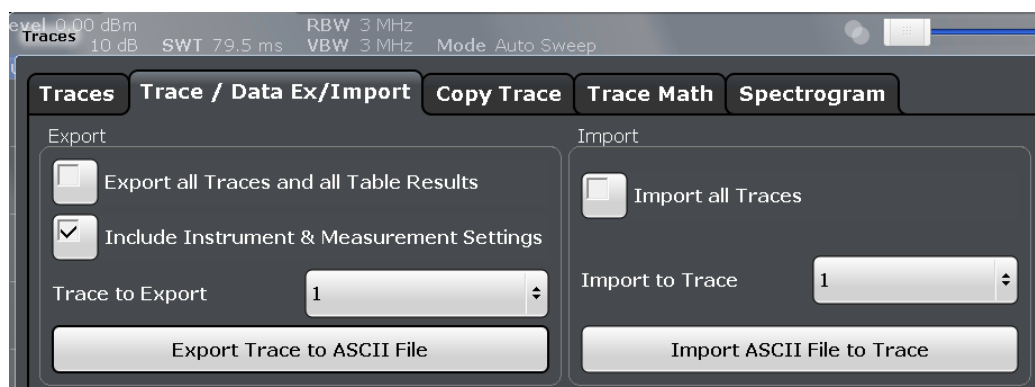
evel 0.00 dBm
Traces 10 dB SWT 79.5 ms RBW 3 MHz VBW 3 MHz Mode Auto Sweep

Traces | Trace / Data Ex/Import | Copy Trace | Trace Math | Spectrogram

Export

Export all Traces and all Table Results

Include Instrument & Measurement Settings

Trace to Export 1

Export Trace to ASCII File

Import

Import all Traces

Import to Trace 1

Import ASCII File to Trace